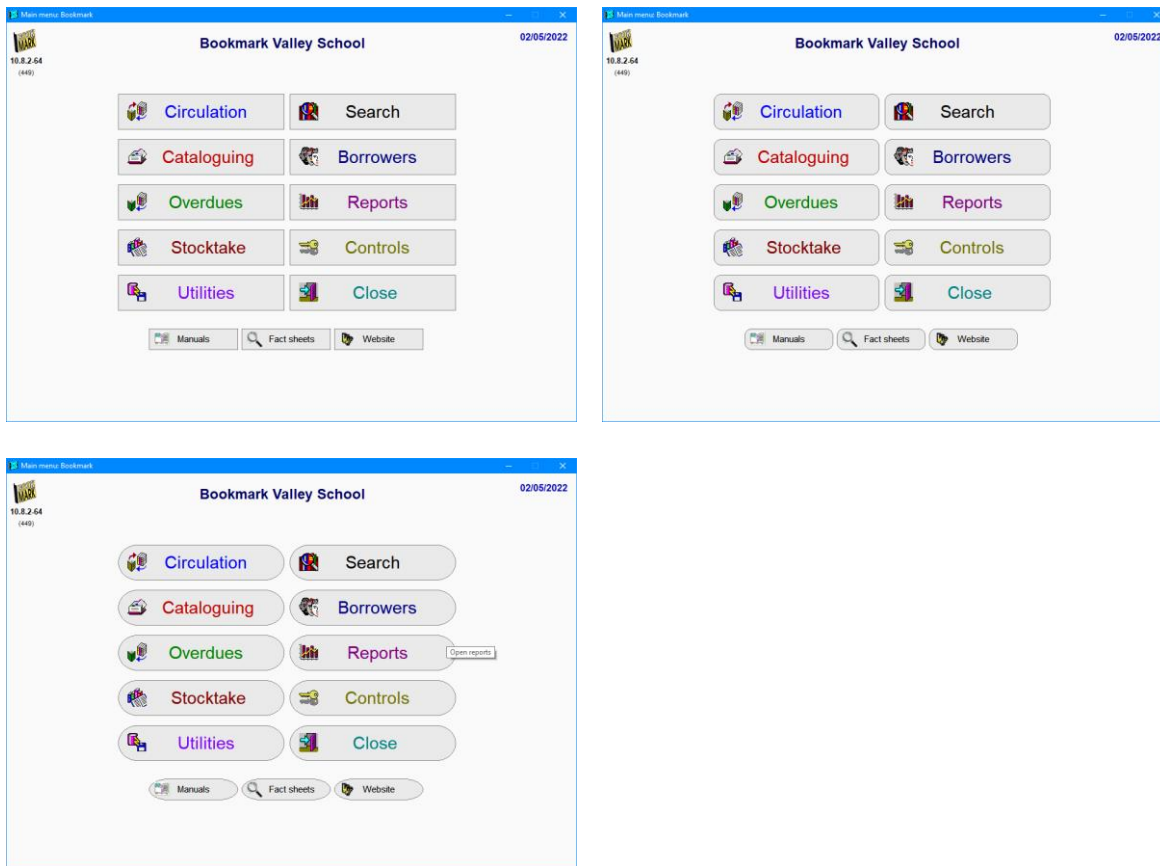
Main menu: Bookmark

BOOKMARK
10.8.2-64
(449)

Bookmark Valley School

02/05/2022

Circulation
Search
Cataloguing
Borrowers
Overdues
Reports
Stocktake
Controls
Utilities
Close

Manuals
Fact sheets
Website

Main menu: Bookmark

BOOKMARK
10.8.2-64
(449)

Bookmark Valley School

02/05/2022

Circulation
Search
Cataloguing
Borrowers
Overdues
Reports
Stocktake
Controls
Utilities
Close

Manuals
Fact sheets
Website

Main menu: Bookmark

BOOKMARK
10.8.2-64
(449)

Bookmark Valley School

02/05/2022

Circulation
Search
Cataloguing
Borrowers
Overdues
Reports
Open reports
Stocktake
Controls
Utilities
Close

Manuals
Fact sheets
Website